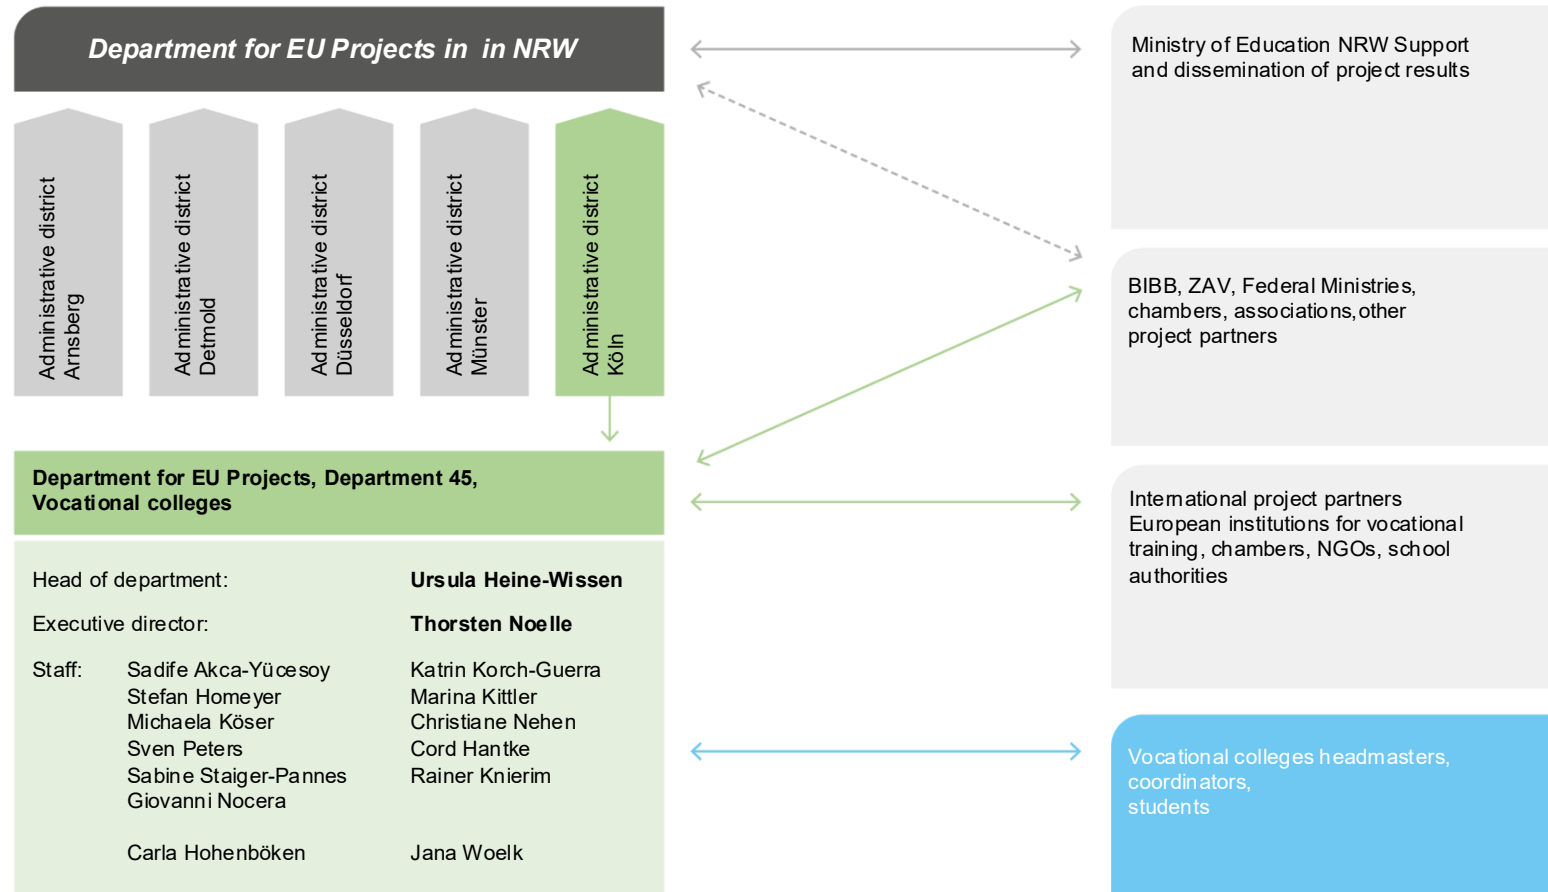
Department for EU Projects in in NRW

Administrative district Arnsberg

Administrative district Detmold

Administrative district Düsseldorf

Administrative district Münster

Administrative district Köln

Department for EU Projects, Department 45, Vocational colleges

Head of department: Ursula Heine-Wissen

Executive director: Thorsten Noelle

Staff: Sadife Akca-Yücesoy
Stefan Homeyer
Michaela Köser
Sven Peters
Sabine Staiger-Pannes
Giovanni Nocera

Carla Hohenböken

Katrin Korch-Guerra
Marina Kittler
Christiane Nehen
Cord Hantke
Rainer Knierim

Jana Woelk

Ministry of Education NRW Support and dissemination of project results

BIBB, ZAV, Federal Ministries, chambers, associations, other project partners

International project partners European institutions for vocational training, chambers, NGOs, school authorities

Vocational colleges headmasters, coordinators, students